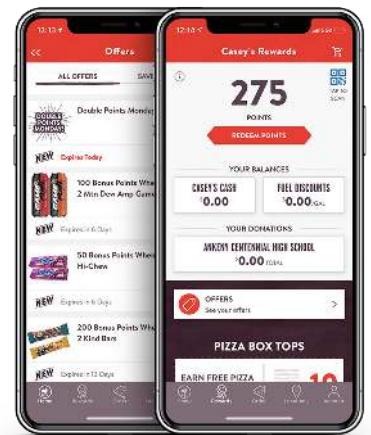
12:13

Offers

ALL OFFERS

SAVE

DOUBLE POINTS MONDAY

Double Points Monday

NEW

Expires Today

100 Bonus Points Whe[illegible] 2 Min Don Amp Can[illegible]

NEW

Expires in 6 Days

50 Bonus Points Whe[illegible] Hi-Chew

NEW

Expires in 6 Days

200 Bonus Points Whe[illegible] 2 Kind Bars

NEW

Expires in 13 Days

12:13

Casey's Rewards

275

POINTS

REDEEM POINTS

YOUR BALANCES

CASEY'S CASH

$0.00

FUEL DISCOUNTS

$0.00/GAL

YOUR DONATIONS

ANKENY CENTENNIAL HIGH SCHOOL

$0.00 TOTAL

OFFERS

See your offers

PIZZA BOX TOPS

EARN FREE PIZZA

10